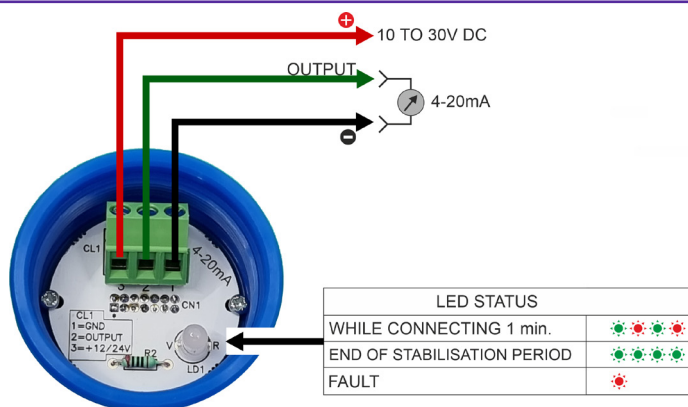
+ 10 TO 30V DC

OUTPUT

4-20mA

−

CL1

4-20mA

3 2 1

CN1

CL1
1=GND
2=OUTPUT
3=+12/24V

R2

V R

LD1

| LED STATUS | |
|---|---|
| WHILE CONNECTING 1 min. | |
| END OF STABILISATION PERIOD | |
| FAULT | |